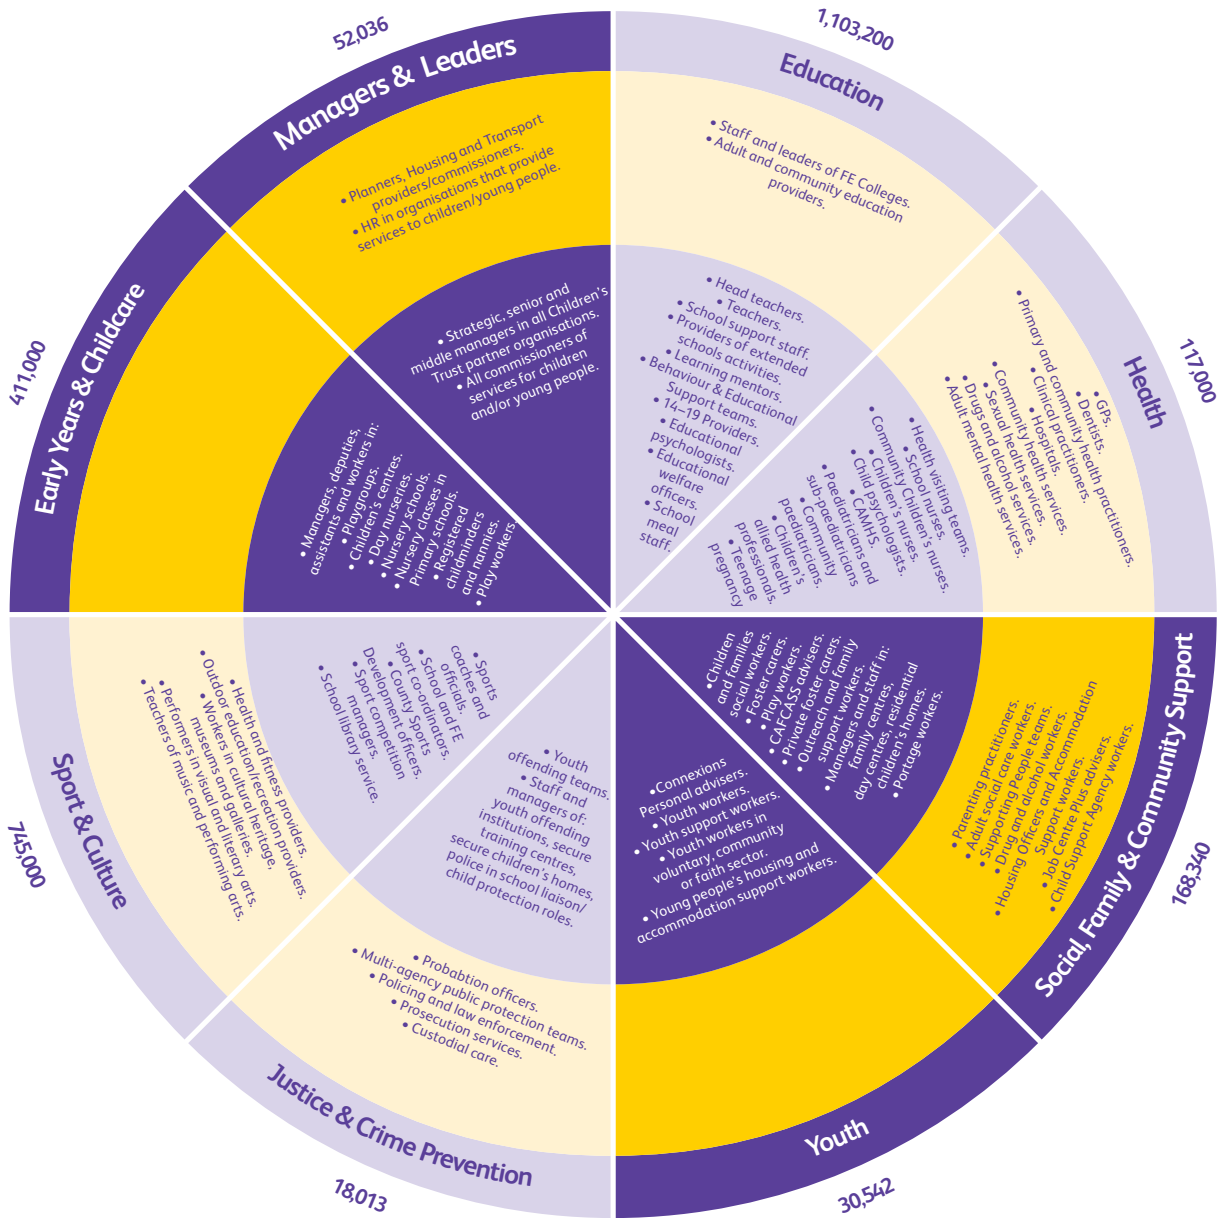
52,036

Managers & Leaders

• Planners, Housing and Transport providers/commissioners.
• HR in organisations that provide services to children/young people.

• Strategic, senior and middle managers in all Children's Trust partner organisations.
• All commissioners of services for children and/or young people.

1,103,200

Education

• Staff and leaders of FE Colleges.
• Adult and community education providers.

• Head teachers.
• Teachers.
• School support staff.
• Providers of extended schools activities.
• Learning mentors.
• Behaviour & Educational Support teams.
• 14–19 Providers.
• Educational psychologists.
• Educational welfare officers.
• School meal staff.

117,000

Health

• GPs.
• Dentists.
• Primary and community health practitioners.
• Clinical practitioners.
• Hospitals.
• Community health services.
• Sexual health services.
• Drugs and alcohol services.
• Adult mental health services.

• Health visiting teams.
• School nurses.
• Community Children's nurses.
• Children's nurses.
• Child psychologists.
• CAMHS.
• Paediatricians and sub-paediatricians
• Community paediatricians.
• Children's allied health professionals.
• Teenage pregnancy

411,000

Early Years & Childcare

• Managers, deputies, assistants and workers in:
• Playgroups.
• Children's centres.
• Day nurseries.
• Nursery schools.
• Nursery classes in Primary schools.
• Registered childminders and nannies.
• Play workers.

168,340

Social, Family & Community Support

• Parenting practitioners.
• Adult social care workers.
• Supporting People teams.
• Drug and alcohol workers.
• Housing Officers and Accommodation Support workers.
• Job Centre Plus advisers.
• Child Support Agency workers.

• Children and families social workers.
• Foster carers.
• Play workers.
• CAFCASS advisers.
• Private foster carers.
• Outreach and family support workers.
• Managers and staff in: family centres, residential day centres, children's homes.
• Portage workers.

745,000

Sport & Culture

• Health and fitness providers.
• Outdoor education/recreation providers.
• Workers in cultural heritage, museums and galleries.
• Performers in visual and literary arts.
• Teachers of music and performing arts.

• Sports coaches and officials
• School and FE sport co-ordinators.
• County Sports Development officers.
• Sport competition managers.
• School library service.

•Connexions Personal advisers.
• Youth workers.
• Youth support workers.
• Youth workers in voluntary, community or faith sector.
• Young people's housing and accommodation support workers.

• Youth offending teams.
• Staff and managers of: youth offending institutions, secure training centres, secure children's homes, police in school liaison/ child protection roles.

• Probation officers.
• Multi-agency public protection teams.
• Policing and law enforcement.
• Prosecution services.
• Custodial care.

Justice & Crime Prevention

18,013

Youth

30,542